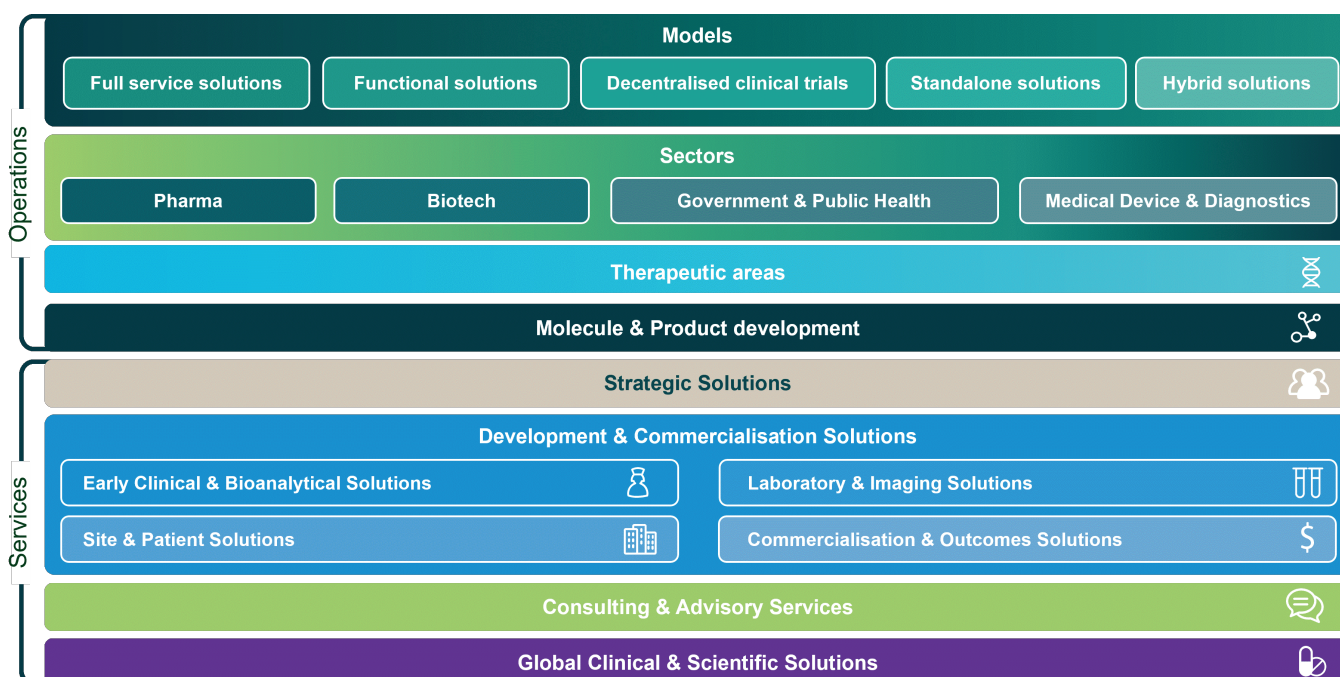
Operations

Models

Full service solutions | Functional solutions | Decentralised clinical trials | Standalone solutions | Hybrid solutions

Sectors

Pharma | Biotech | Government & Public Health | Medical Device & Diagnostics

Therapeutic areas

Molecule & Product development

Services

Strategic Solutions

Development & Commercialisation Solutions

Early Clinical & Bioanalytical Solutions

Laboratory & Imaging Solutions

Site & Patient Solutions

Commercialisation & Outcomes Solutions

Consulting & Advisory Services

Global Clinical & Scientific Solutions